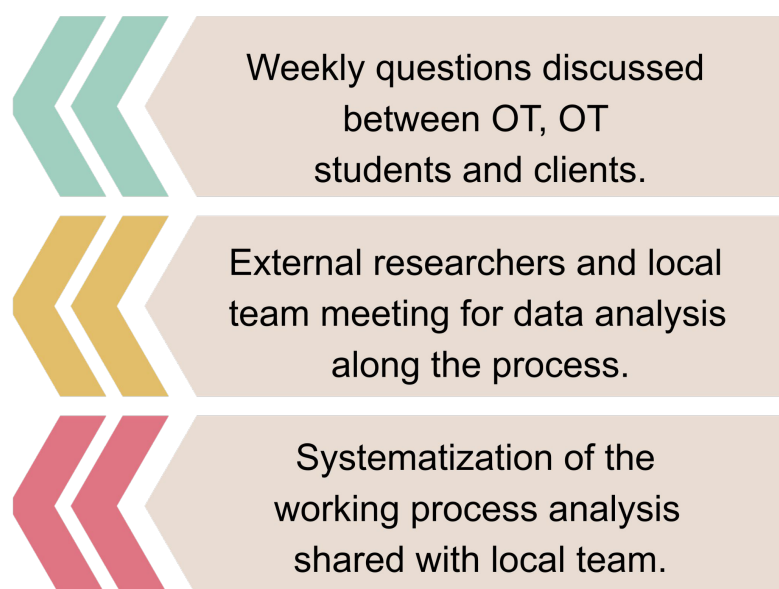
Weekly questions discussed between OT, OT students and clients.

External researchers and local team meeting for data analysis along the process.

Systematization of the working process analysis shared with local team.